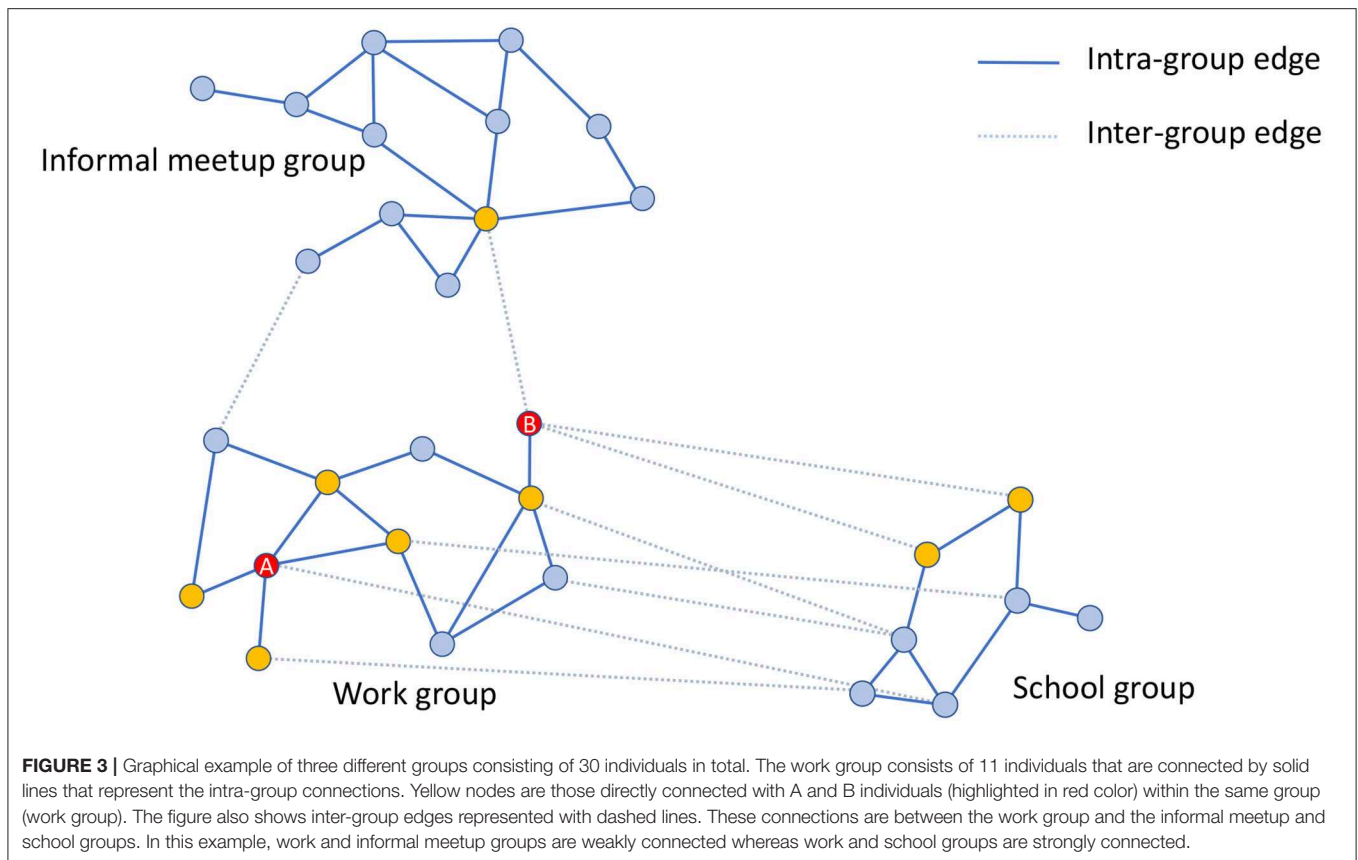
Intra-group edge

Inter-group edge

Informal meetup group

B

A

Work group

School group

**FIGURE 3 |** Graphical example of three different groups consisting of 30 individuals in total. The work group consists of 11 individuals that are connected by solid lines that represent the intra-group connections. Yellow nodes are those directly connected with A and B individuals (highlighted in red color) within the same group (work group). The figure also shows inter-group edges represented with dashed lines. These connections are between the work group and the informal meetup and school groups. In this example, work and informal meetup groups are weakly connected whereas work and school groups are strongly connected.